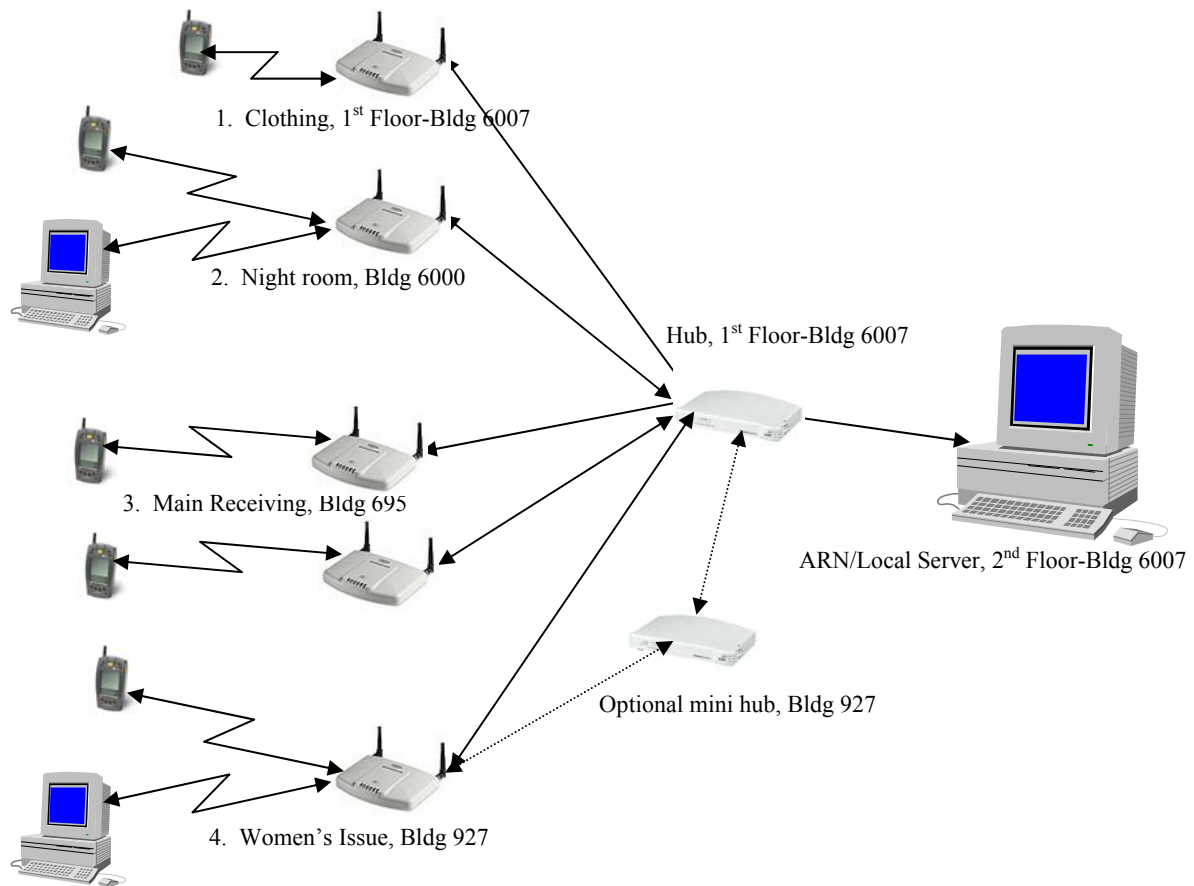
1. Clothing, 1$^{st}$ Floor-Bldg 6007

2. Night room, Bldg 6000

Hub, 1$^{st}$ Floor-Bldg 6007

3. Main Receiving, Bldg 695

ARN/Local Server, 2$^{nd}$ Floor-Bldg 6007

Optional mini hub, Bldg 927

4. Women's Issue, Bldg 927